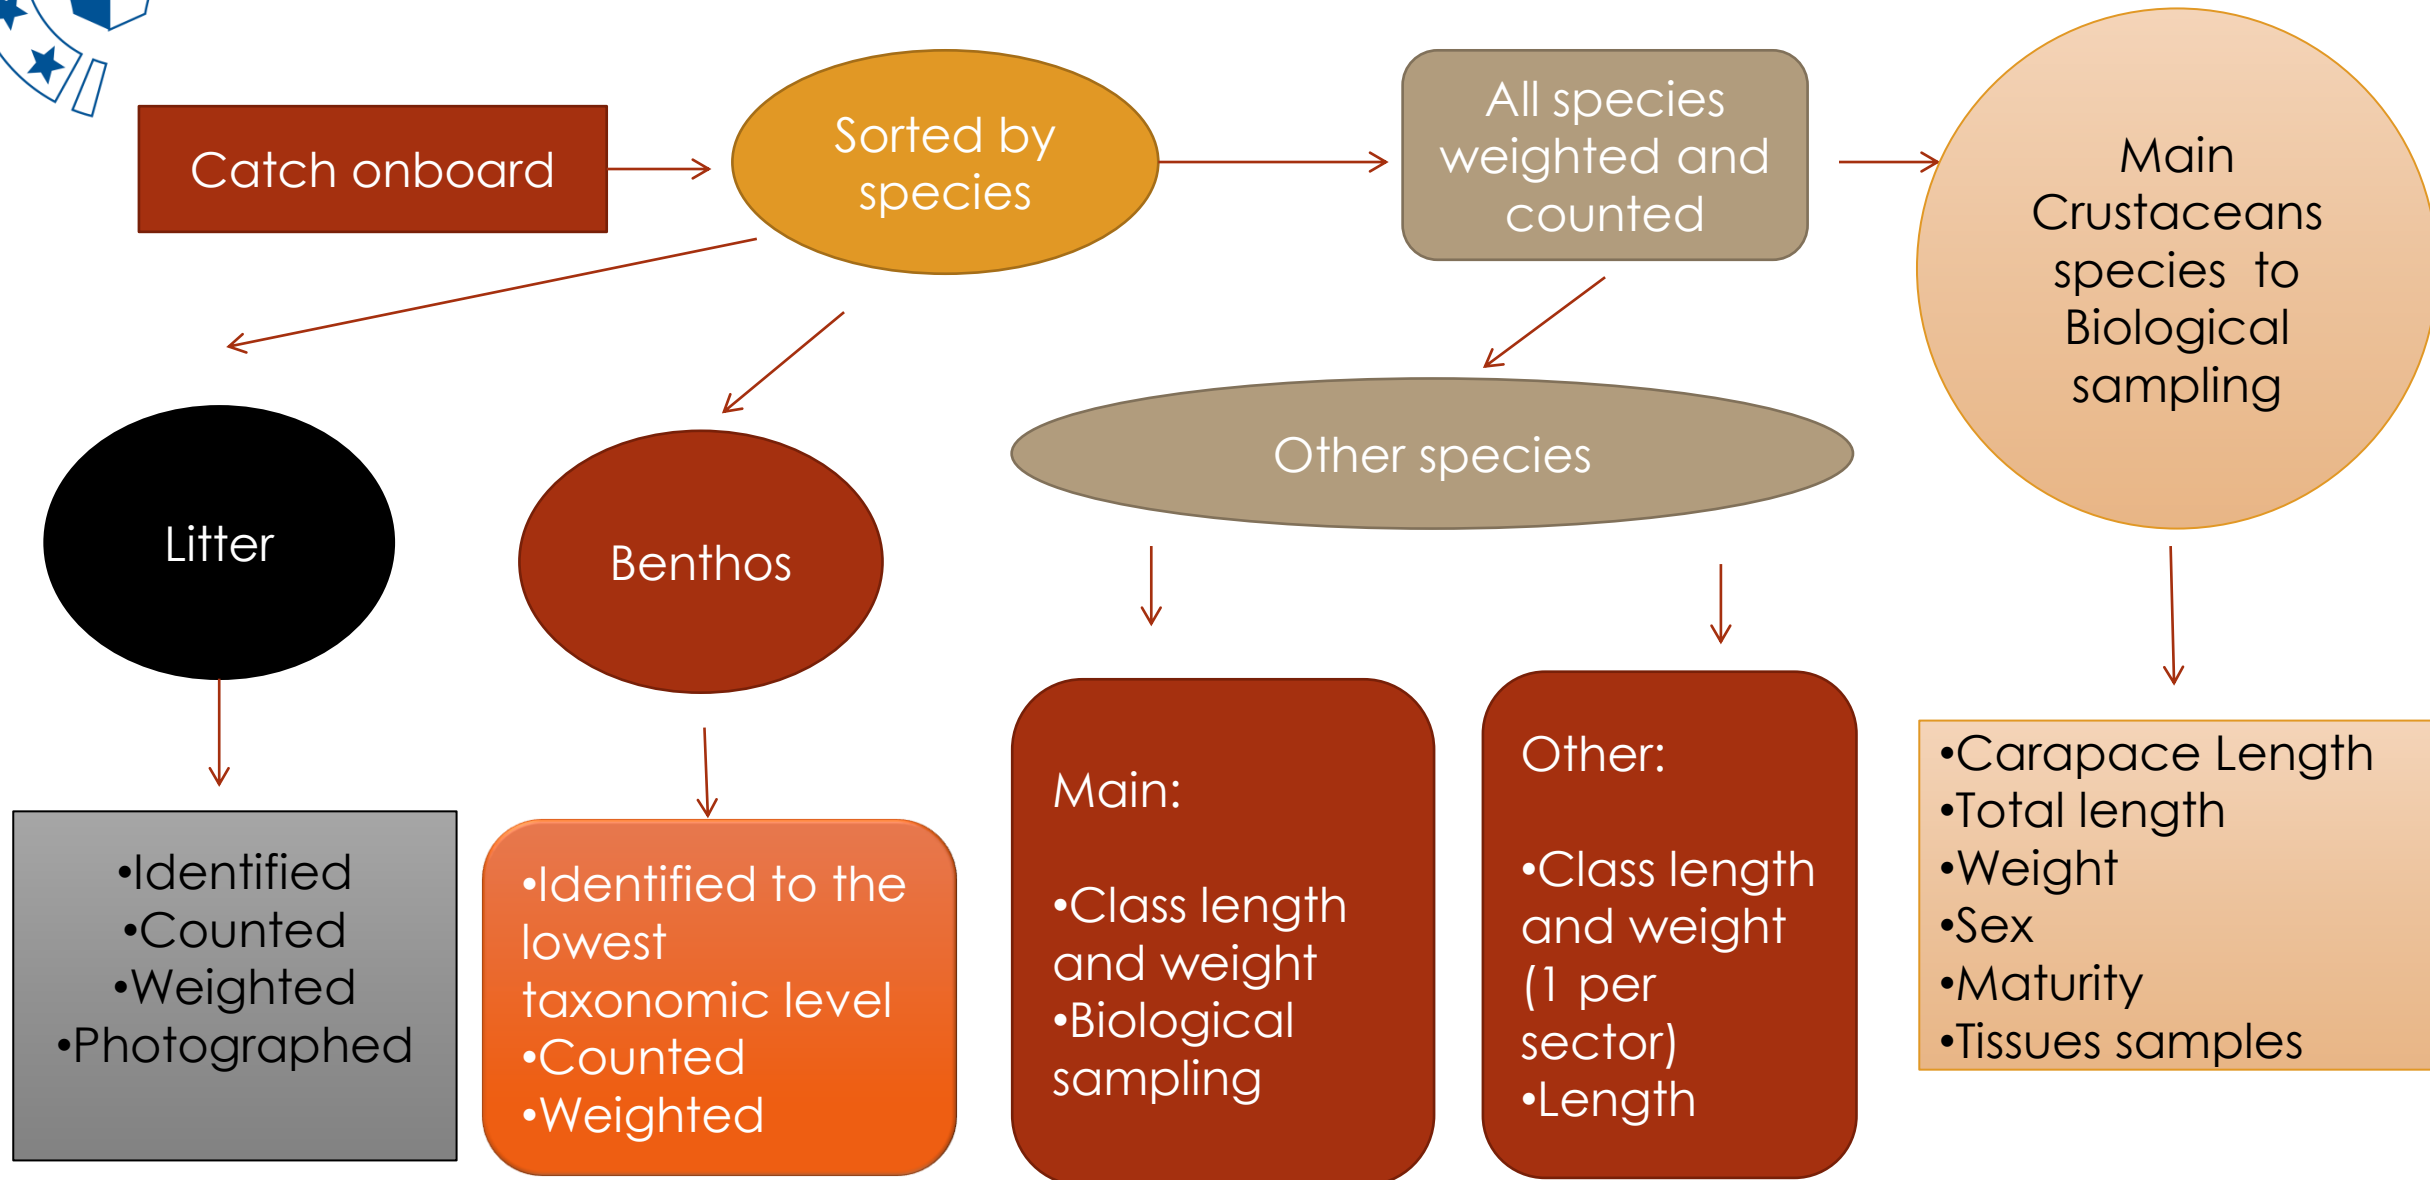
Catch onboard

Sorted by species

All species weighted and counted

Main Crustaceans species to Biological sampling

Litter

Benthos

Other species

•Identified
•Counted
•Weighted
•Photographed

•Identified to the lowest taxonomic level
•Counted
•Weighted

Main:

•Class length and weight
•Biological sampling

Other:

•Class length and weight (1 per sector)
•Length

•Carapace Length
•Total length
•Weight
•Sex
•Maturity
•Tissues samples